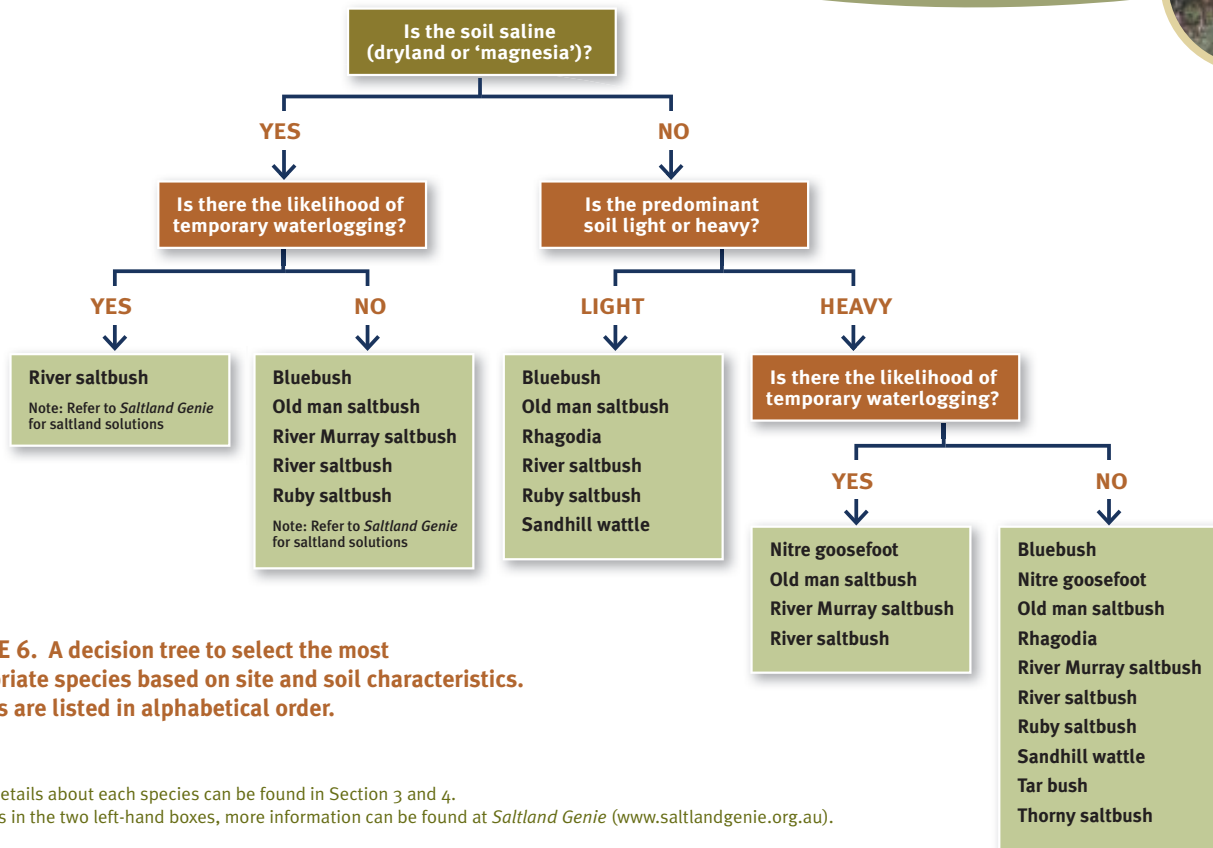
Is the soil saline (dryland or 'magnesia')?

YES

NO

Is there the likelihood of temporary waterlogging?

Is the predominant soil light or heavy?

YES

NO

LIGHT

HEAVY

River saltbush

Note: Refer to *Saltland Genie* for saltland solutions

Bluebush
Old man saltbush
River Murray saltbush
River saltbush
Ruby saltbush

Note: Refer to *Saltland Genie* for saltland solutions

Bluebush
Old man saltbush
Rhagodia
River saltbush
Ruby saltbush
Sandhill wattle

Is there the likelihood of temporary waterlogging?

YES

NO

Nitre goosefoot
Old man saltbush
River Murray saltbush
River saltbush

Bluebush
Nitre goosefoot
Old man saltbush
Rhagodia
River Murray saltbush
River saltbush
Ruby saltbush
Sandhill wattle
Tar bush
Thorny saltbush

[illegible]E 6. A decision tree to select the most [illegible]riate species based on site and soil characteristics. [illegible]s are listed in alphabetical order.

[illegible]etails about each species can be found in Section 3 and 4.
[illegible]s in the two left-hand boxes, more information can be found at *Saltland Genie* (www.saltlandgenie.org.au).